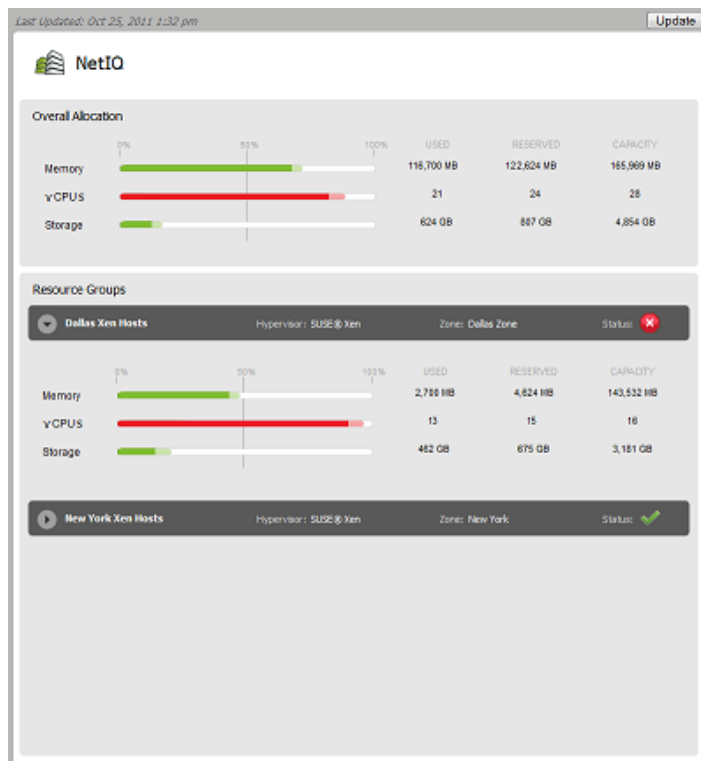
Last Updated: Oct 25, 2011 1:32 pm

Update

NetIQ

Overall Allocation

0% 50% 100%

| | USED | RESERVED | CAPACITY |
|---|---|---|---|
| Memory | 116,700 MB | 122,624 MB | 165,969 MB |
| vCPUS | 21 | 24 | 28 |
| Storage | 624 GB | 807 GB | 4,854 GB |

Resource Groups

Dallas Xen Hosts Hypervisor: SUSE® Xen Zone: Dallas Zone Status:

0% 50% 100%

| | USED | RESERVED | CAPACITY |
|---|---|---|---|
| Memory | 2,700 MB | 4,624 MB | 143,532 MB |
| vCPUS | 13 | 15 | 16 |
| Storage | 462 GB | 675 GB | 3,181 GB |

New York Xen Hosts Hypervisor: SUSE® Xen Zone: New York Status: